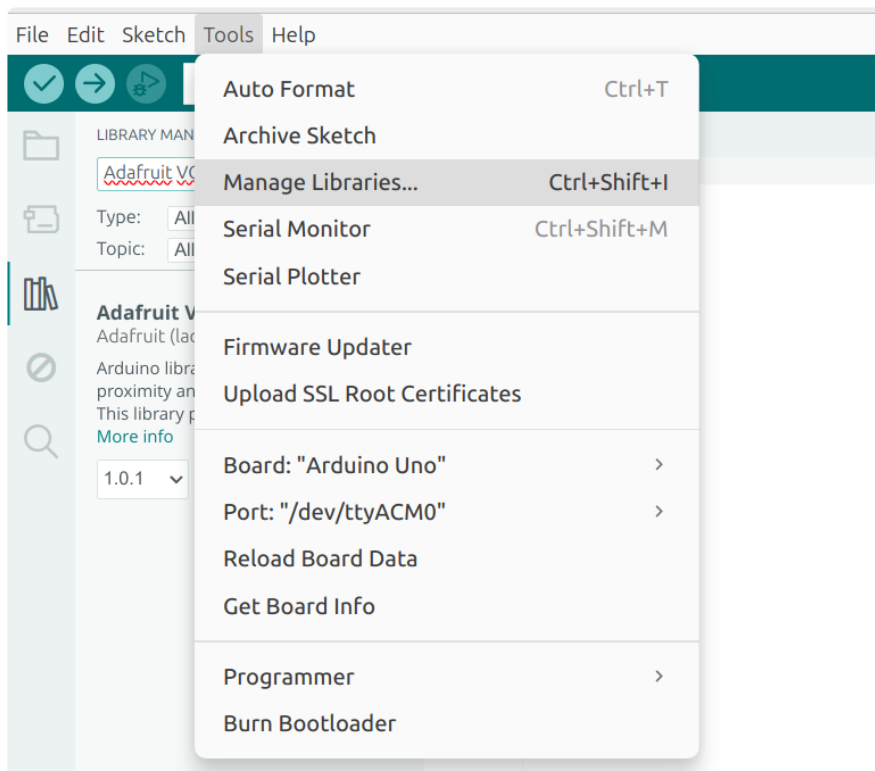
File Edit Sketch Tools Help

LIBRARY MAN

Adafruit VC

Type: All

Topic: All

Adafruit V
Adafruit (lad

Arduino libra
proximity an
This library p
More info

1.0.1

Auto Format Ctrl+T
Archive Sketch
Manage Libraries... Ctrl+Shift+I
Serial Monitor Ctrl+Shift+M
Serial Plotter

Firmware Updater
Upload SSL Root Certificates

Board: "Arduino Uno"
Port: "/dev/ttyACM0"
Reload Board Data
Get Board Info

Programmer
Burn Bootloader